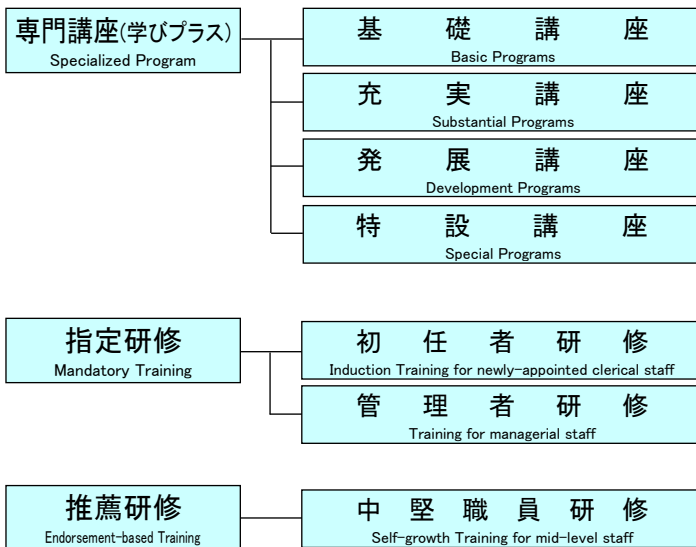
専門講座(学びプラス)
Specialized Program

基礎講座
Basic Programs

充実講座
Substantial Programs

発展講座
Development Programs

特設講座
Special Programs

指定研修
Mandatory Training

初任者研修
Induction Training for newly-appointed clerical staff

管理者研修
Training for managerial staff

推薦研修
Endorsement-based Training

中堅職員研修
Self-growth Training for mid-level staff